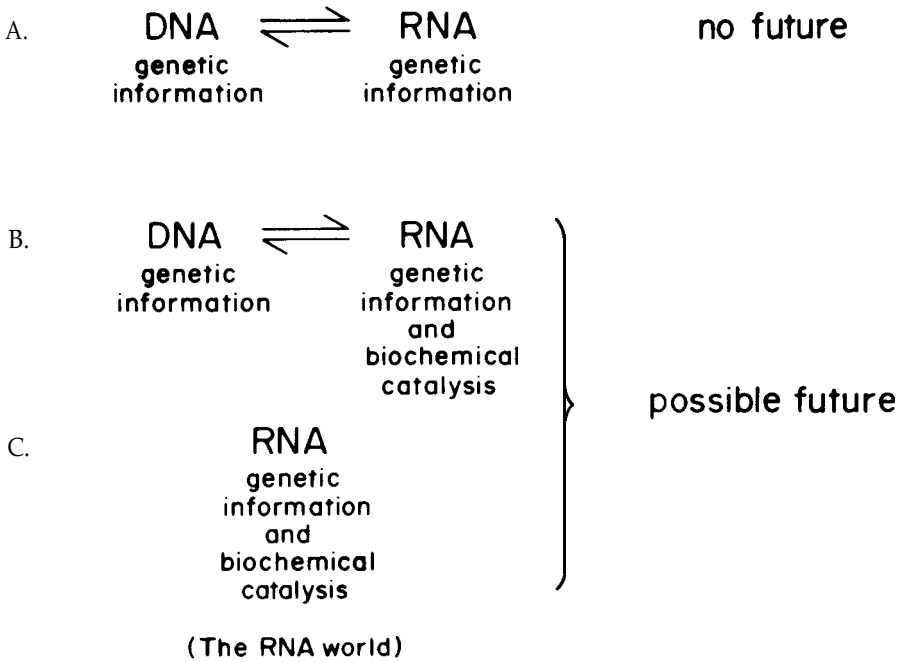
A. DNA $\rightleftharpoons$ RNA no future
genetic information genetic information

B. DNA $\rightleftharpoons$ RNA
genetic information genetic information and biochemical catalysis

possible future

C. RNA
genetic information and biochemical catalysis

(The RNA world)